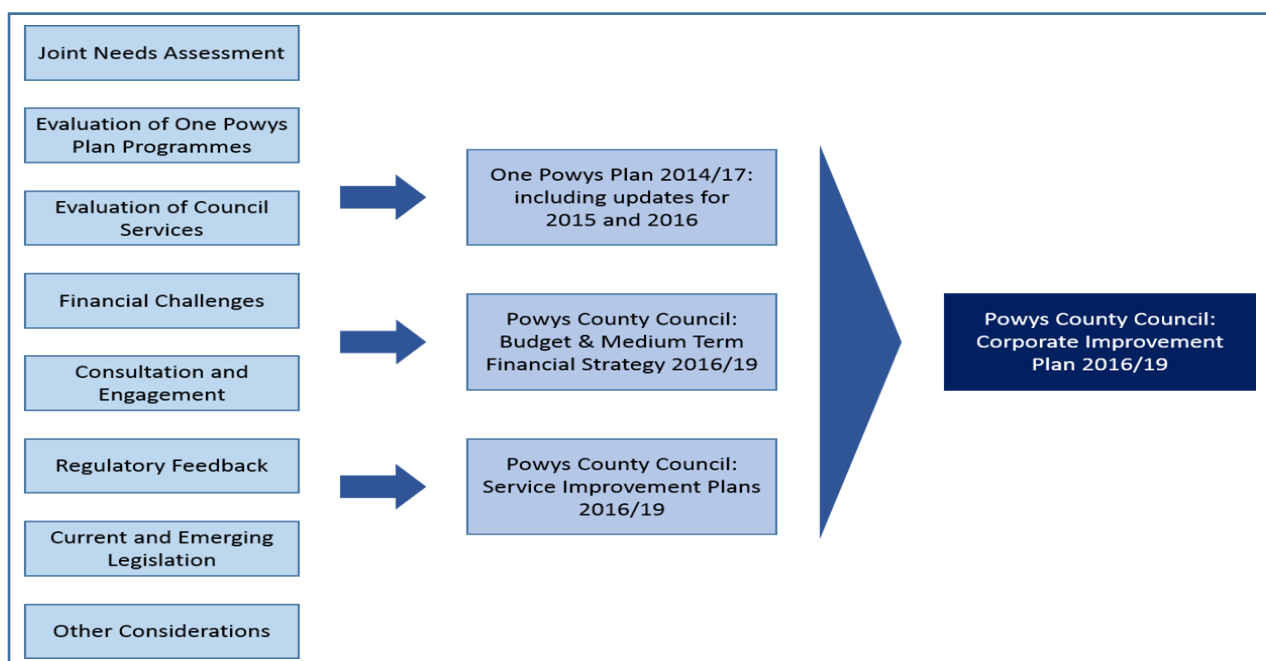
Joint Needs Assessment

Evaluation of One Powys Plan Programmes

Evaluation of Council Services

Financial Challenges

Consultation and Engagement

Regulatory Feedback

Current and Emerging Legislation

Other Considerations

One Powys Plan 2014/17: including updates for 2015 and 2016

Powys County Council: Budget & Medium Term Financial Strategy 2016/19

Powys County Council: Service Improvement Plans 2016/19

Powys County Council: Corporate Improvement Plan 2016/19